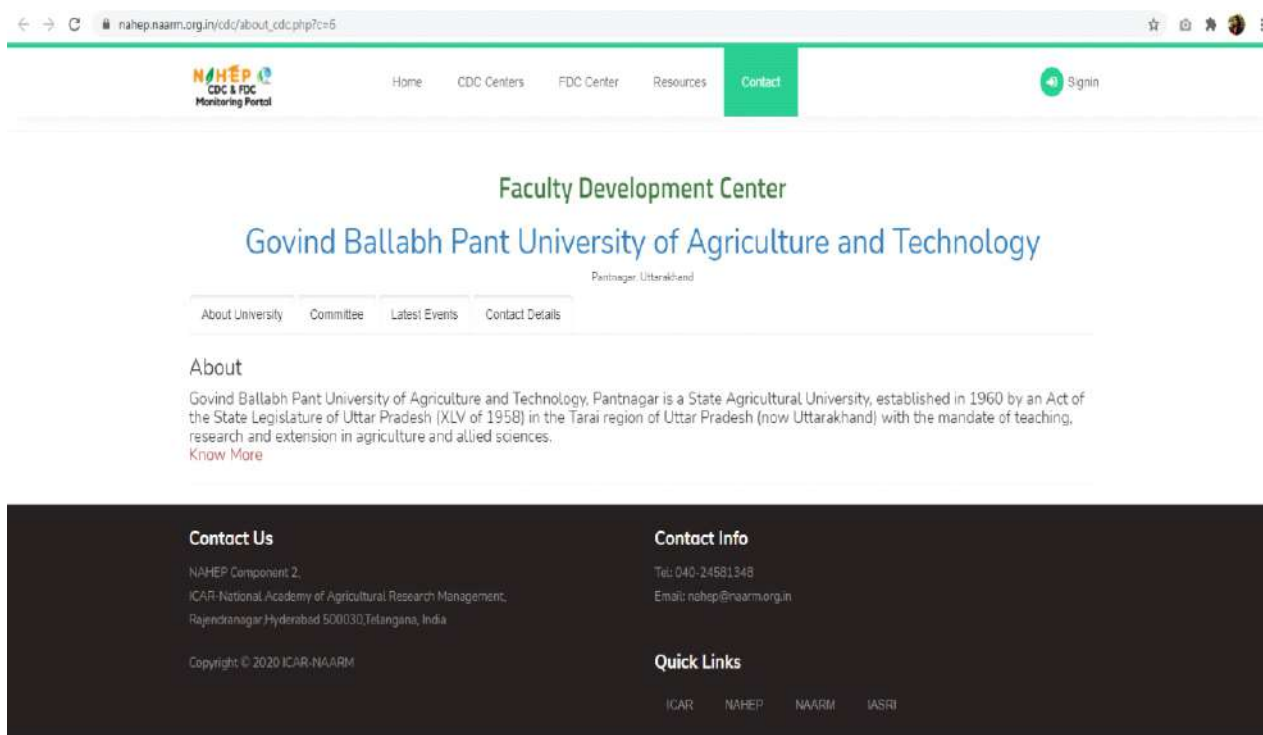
nahep.naarm.org.in/cdc/about_cdc.php?c=6

NAHEP
CDC & FDC
Monitoring Portal

Home CDC Centers FDC Center Resources Contact

Signin

Faculty Development Center

Govind Ballabh Pant University of Agriculture and Technology

Pantnagar, Uttarakhand

About University Committee Latest Events Contact Details

About

Govind Ballabh Pant University of Agriculture and Technology, Pantnagar is a State Agricultural University, established in 1960 by an Act of the State Legislature of Uttar Pradesh (XLV of 1958) in the Tarai region of Uttar Pradesh (now Uttarakhand) with the mandate of teaching, research and extension in agriculture and allied sciences.
Know More

Contact Us

NAHEP Component 2,
ICAR-National Academy of Agricultural Research Management,
Rajendranagar,Hyderabad 500030,Telangana, India

Copyright © 2020 ICAR-NAARM

Contact Info

Tel: 040-24581348
Email: nahep@naarm.org.in

Quick Links

ICAR NAHEP NAARM IASRI